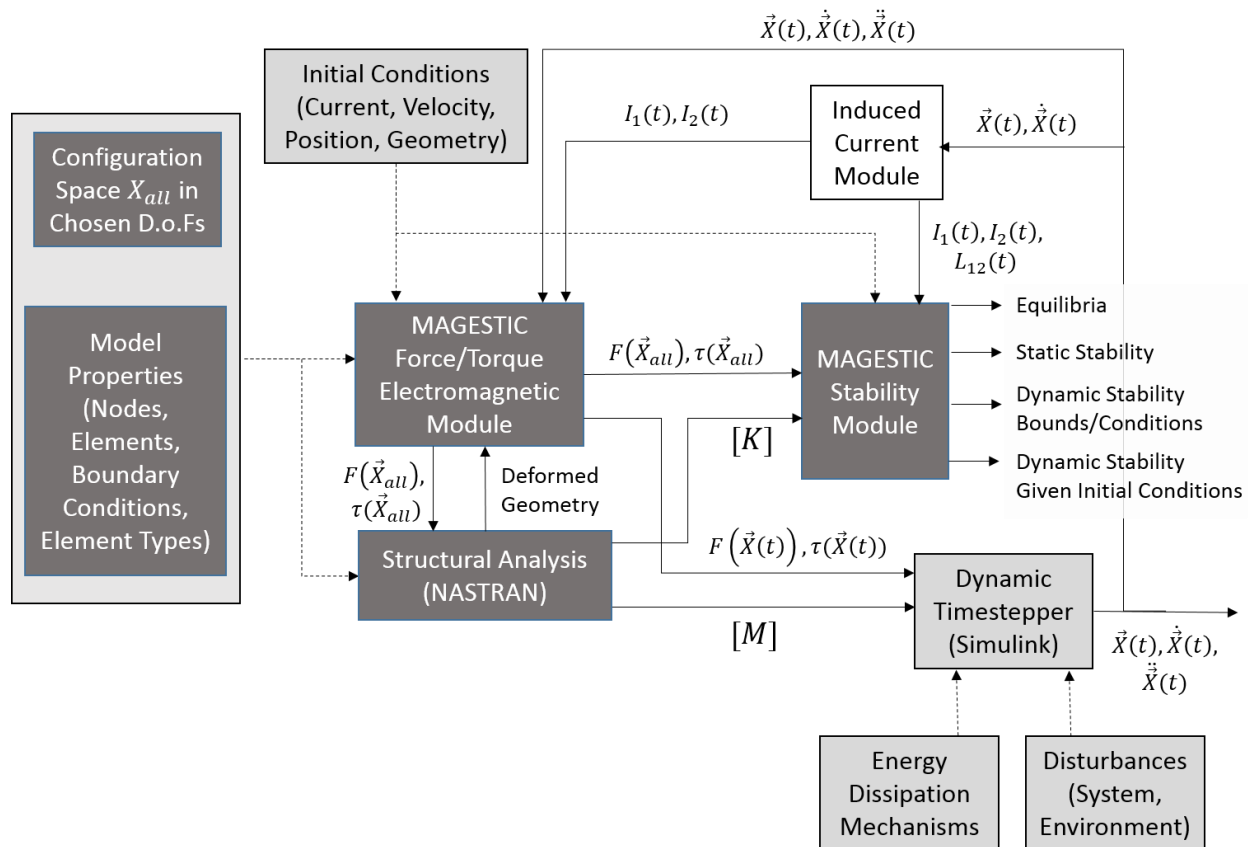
$\vec{X}(t), \dot{\vec{X}}(t), \ddot{\vec{X}}(t)$

Initial Conditions (Current, Velocity, Position, Geometry)

$I_1(t), I_2(t)$

Induced Current Module

$\vec{X}(t), \dot{\vec{X}}(t)$

Configuration Space $X_{all}$ in Chosen D.o.Fs

$I_1(t), I_2(t),$ $L_{12}(t)$

Model Properties (Nodes, Elements, Boundary Conditions, Element Types)

MAGESTIC Force/Torque Electromagnetic Module

$F(\vec{X}_{all}), \tau(\vec{X}_{all})$

MAGESTIC Stability Module

Equilibria

Static Stability

Dynamic Stability Bounds/Conditions

Dynamic Stability Given Initial Conditions

$[K]$

$F(\vec{X}_{all}),$ $\tau(\vec{X}_{all})$

Deformed Geometry

$F\left(\vec{X}(t)\right), \tau(\vec{X}(t))$

Structural Analysis (NASTRAN)

Dynamic Timestepper (Simulink)

$[M]$

$\vec{X}(t), \dot{\vec{X}}(t),$ $\ddot{\vec{X}}(t)$

Energy Dissipation Mechanisms

Disturbances (System, Environment)